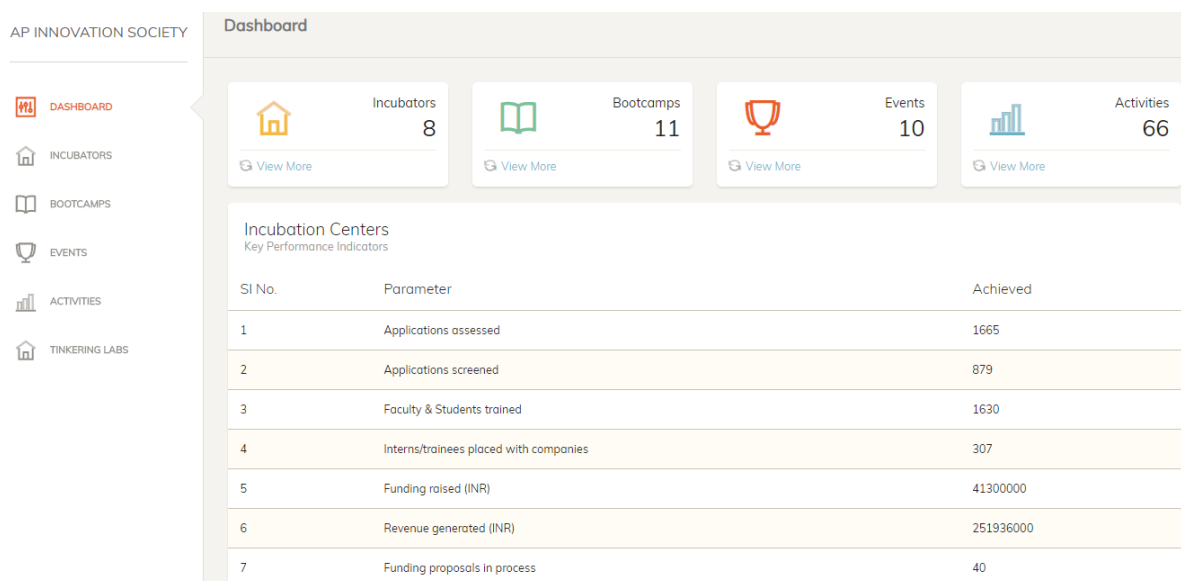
AP INNOVATION SOCIETY

DASHBOARD
INCUBATORS
BOOTCAMPS
EVENTS
ACTIVITIES
TINKERING LABS

Dashboard

Incubators
8
View More

Bootcamps
11
View More

Events
10
View More

Activities
66
View More

Incubation Centers
Key Performance Indicators

| SI No. | Parameter | Achieved |
|---|---|---|
| 1 | Applications assessed | 1665 |
| 2 | Applications screened | 879 |
| 3 | Faculty & Students trained | 1630 |
| 4 | Interns/trainees placed with companies | 307 |
| 5 | Funding raised (INR) | 41300000 |
| 6 | Revenue generated (INR) | 251936000 |
| 7 | Funding proposals in process | 40 |